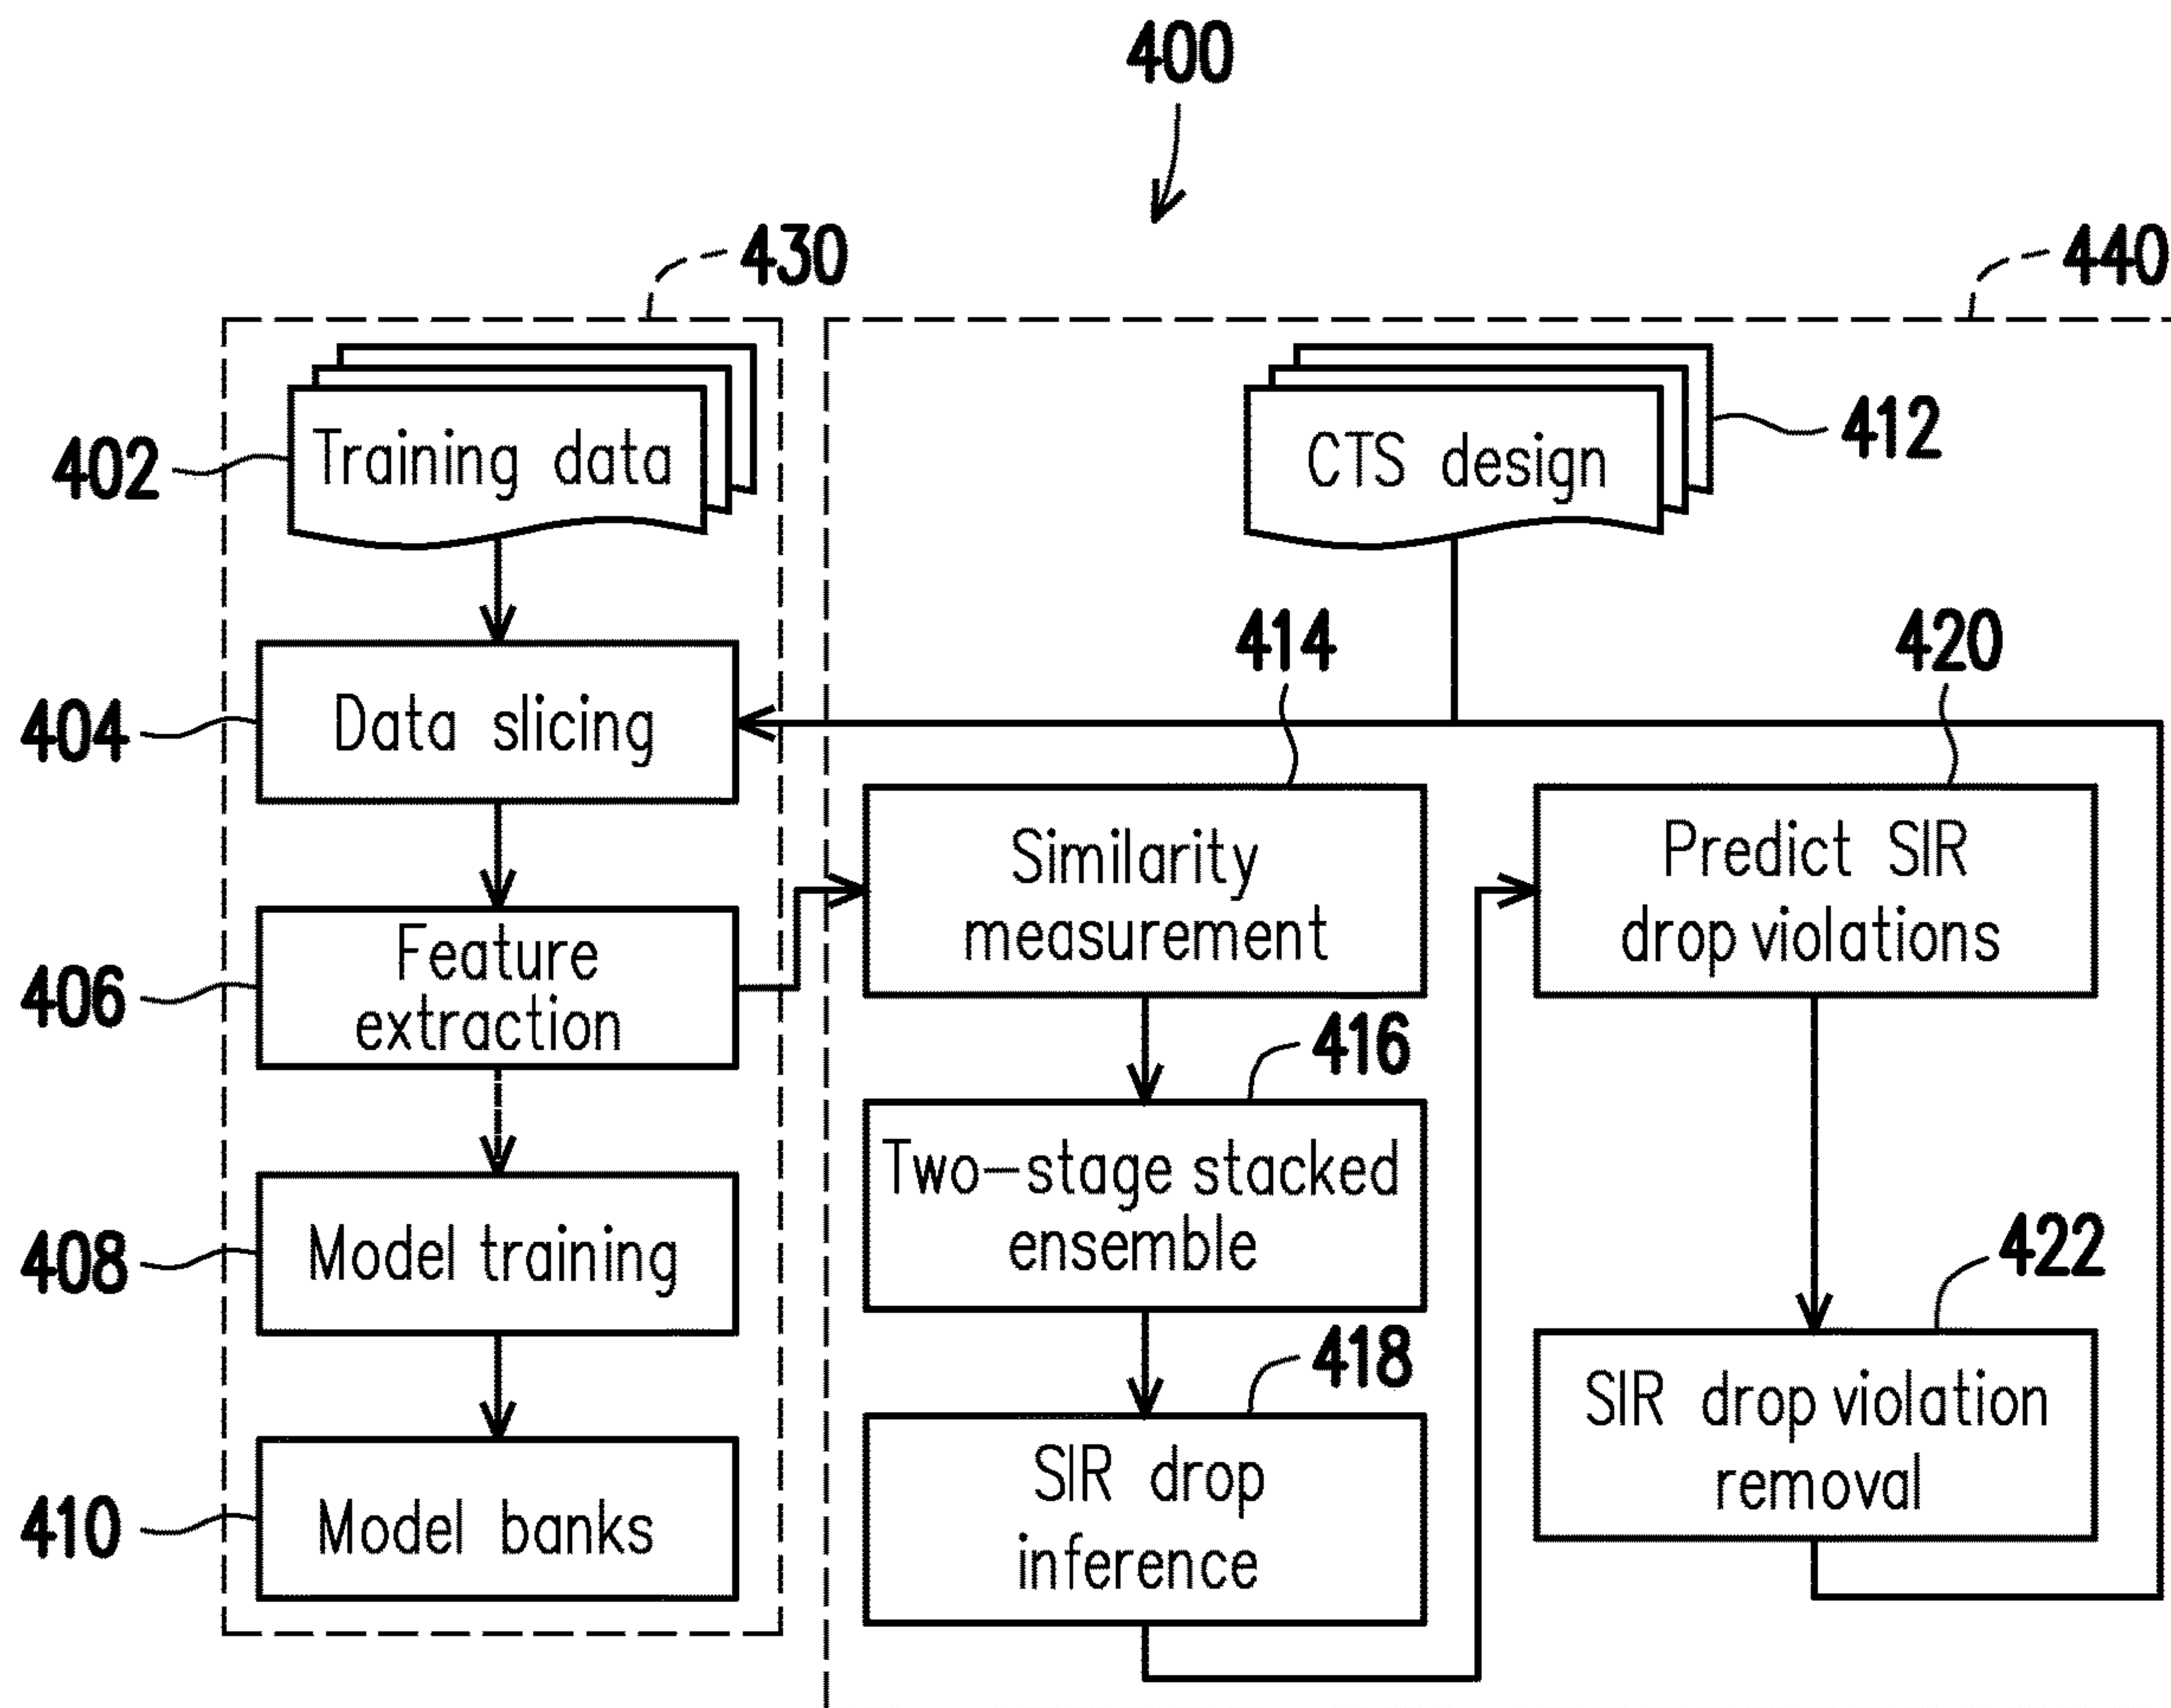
400

430

440

402 Training data

412 CTS design

404 Data slicing

414

420

Similarity measurement

Predict SIR drop violations

406 Feature extraction

416

Two-stage stacked ensemble

408 Model training

422

418

SIR drop violation removal

410 Model banks

SIR drop inference